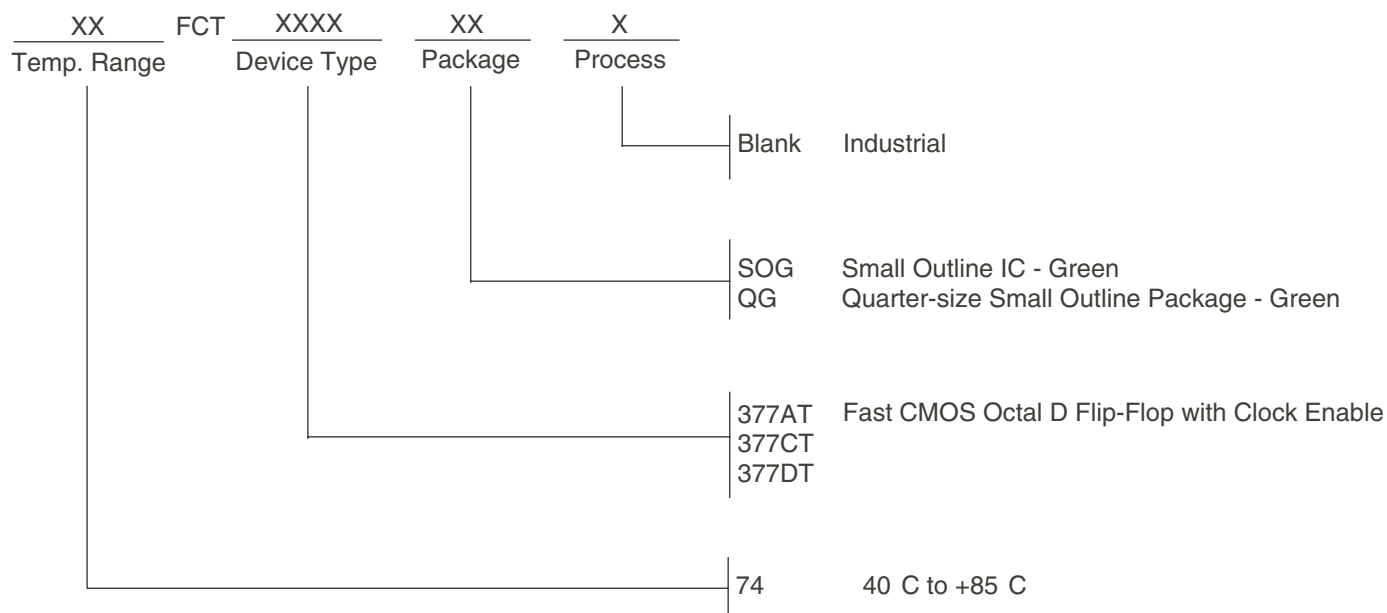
XX FCT XXXX XX X
Temp. Range Device Type Package Process

Blank Industrial

SOG Small Outline IC - Green
QG Quarter-size Small Outline Package - Green

377AT Fast CMOS Octal D Flip-Flop with Clock Enable
377CT
377DT

74 40 C to +85 C